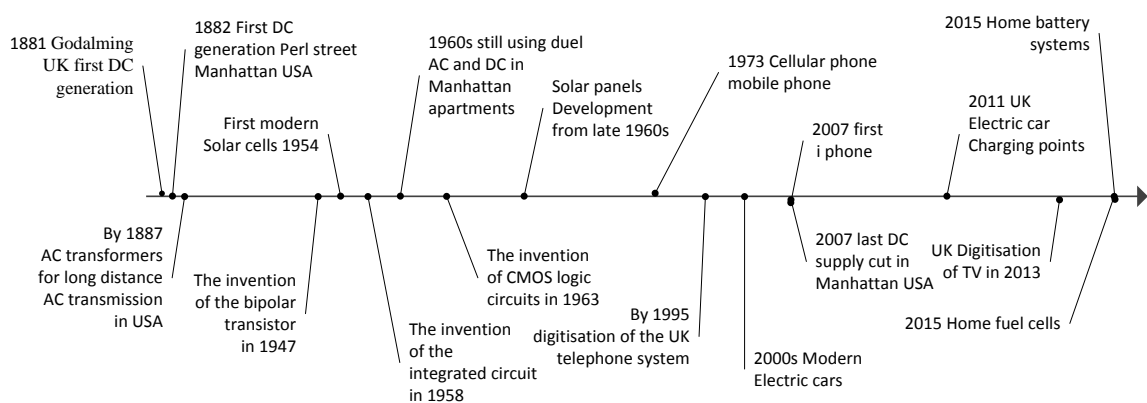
1881 Godalming UK first DC generation

1882 First DC generation Perl street Manhattan USA

First modern Solar cells 1954

1960s still using duel AC and DC in Manhattan apartments

Solar panels Development from late 1960s

1973 Cellular phone mobile phone

2007 first i phone

2011 UK Electric car Charging points

2015 Home battery systems

By 1887 AC transformers for long distance AC transmission in USA

The invention of the bipolar transistor in 1947

The invention of the integrated circuit in 1958

The invention of CMOS logic circuits in 1963

By 1995 digitisation of the UK telephone system

2000s Modern Electric cars

2007 last DC supply cut in Manhattan USA

UK Digitisation of TV in 2013

2015 Home fuel cells